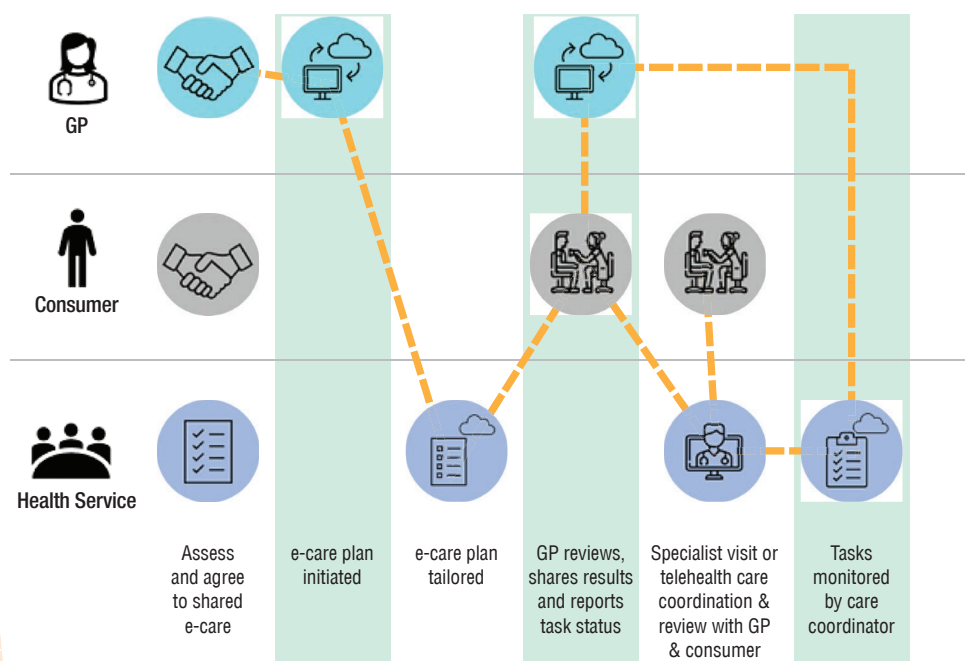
GP

Consumer

Health Service

Assess and agree to shared e-care

e-care plan initiated

e-care plan tailored

GP reviews, shares results and reports task status

Specialist visit or telehealth care coordination & review with GP & consumer

Tasks monitored by care coordinator